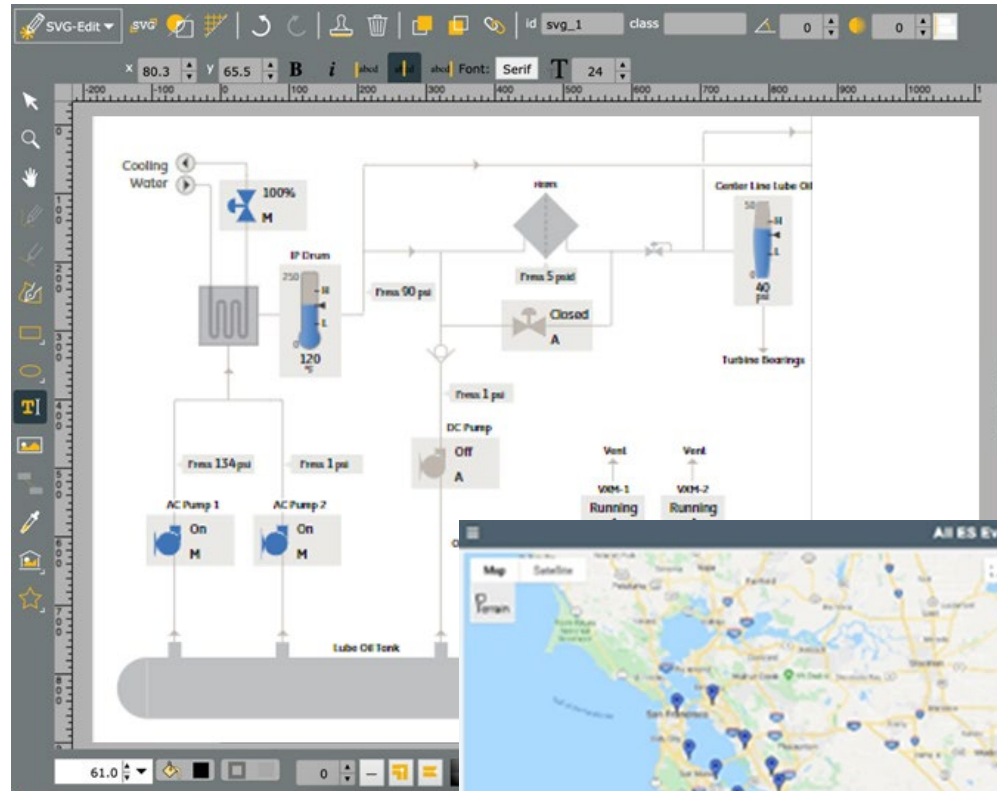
SVG-Edit svg id svg_1 class 0 0

x 80.3 y 65.5 B i Font: Serif T 24

-200 -100 0 100 200 300 400 500 600 700 800 900 1000

Cooling Water

100%
M

IP Drum
250
H
L
0
120
°F

Press 90 psi

Press 5 psid

Closed
A

Center Line Lube Oil
50
H
L
0
40
psi

Turbine Bearings

Press 1 psi

DC Pump
Off
A

Vent
Vent

VXM-1
Running

VXM-2
Running

Press 134 psi
Press 1 psi

AC Pump 1
On
M

AC Pump 2
On
M

Lube Oil Tank

61.0 0

All ES Ev

Map Satellite
Terrain

San Francisco